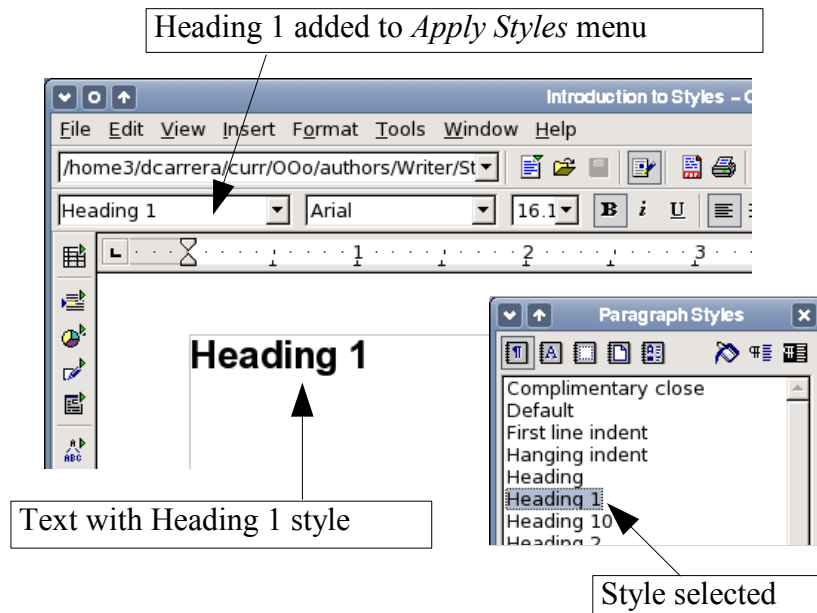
Heading 1 added to *Apply Styles* menu

Introduction to Styles – O

File Edit View Insert Format Tools Window Help

/home3/dcarrera/curr/OOo/authors/Writer/St

Heading 1

Arial

16.1

B *i* U

1 2 3

Heading 1

Paragraph Styles

Complimentary close
Default
First line indent
Hanging indent
Heading
Heading 1
Heading 10
Heading 2

Text with Heading 1 style

Style selected